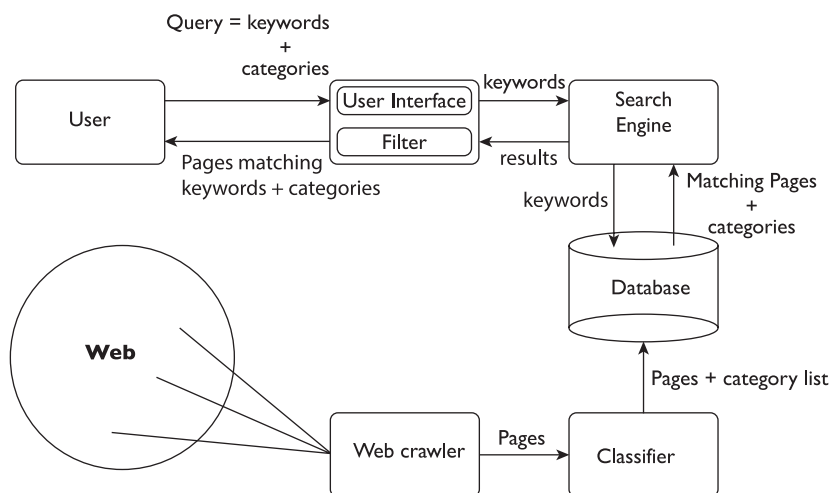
Query = keywords + categories

User

User Interface

Filter

keywords

Search Engine

results

Pages matching keywords + categories

keywords

Matching Pages + categories

Database

Web

Pages + category list

Web crawler

Pages

Classifier